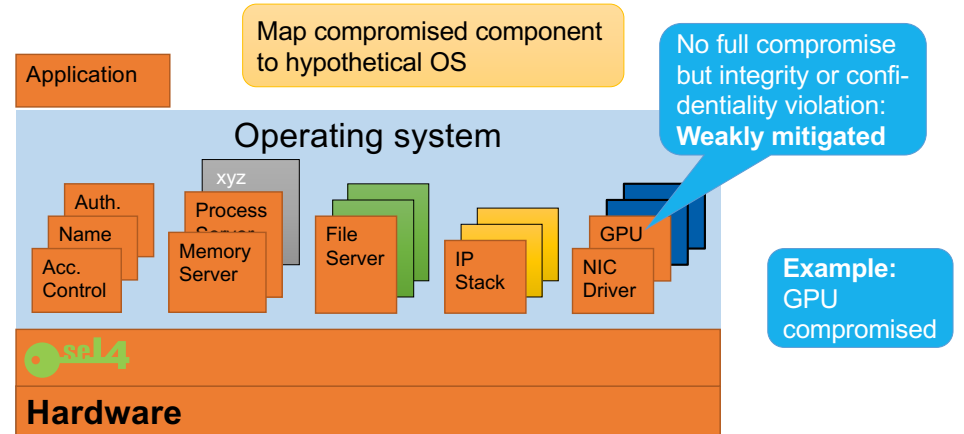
Map compromised component to hypothetical OS

Application

No full compromise but integrity or confidentiality violation: **Weakly mitigated**

Operating system

xyz

Auth.

Name

Acc. Control

Process Server

Memory Server

File Server

IP Stack

GPU

NIC Driver

**Example:** GPU compromised

seL4

**Hardware**